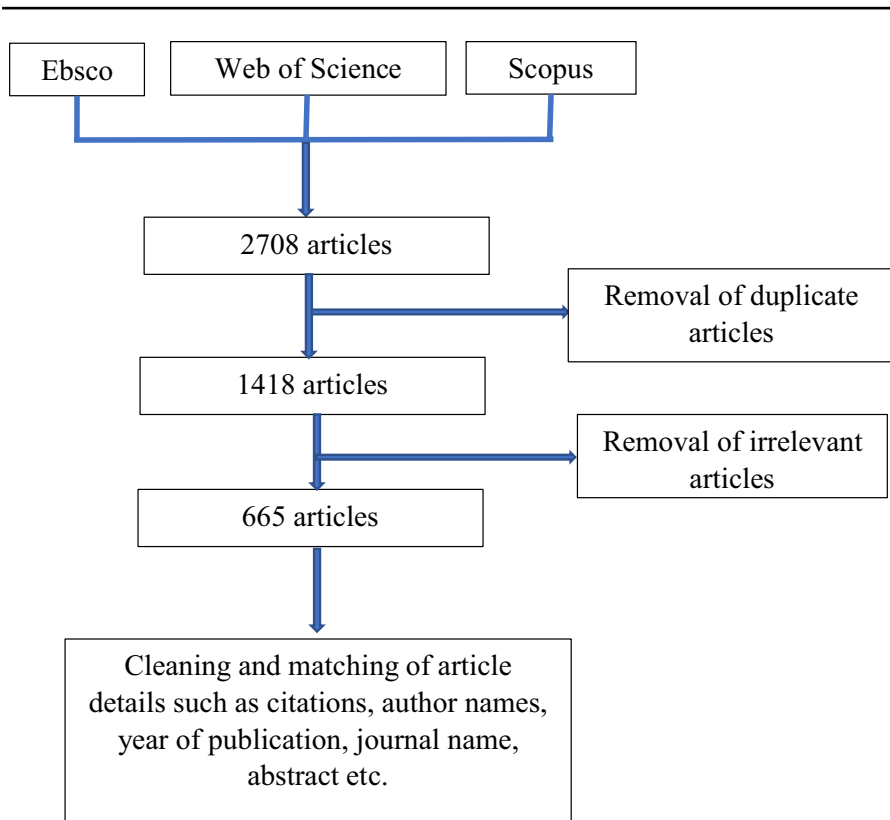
Ebsco

Web of Science

Scopus

2708 articles

Removal of duplicate articles

1418 articles

Removal of irrelevant articles

665 articles

Cleaning and matching of article details such as citations, author names, year of publication, journal name, abstract etc.